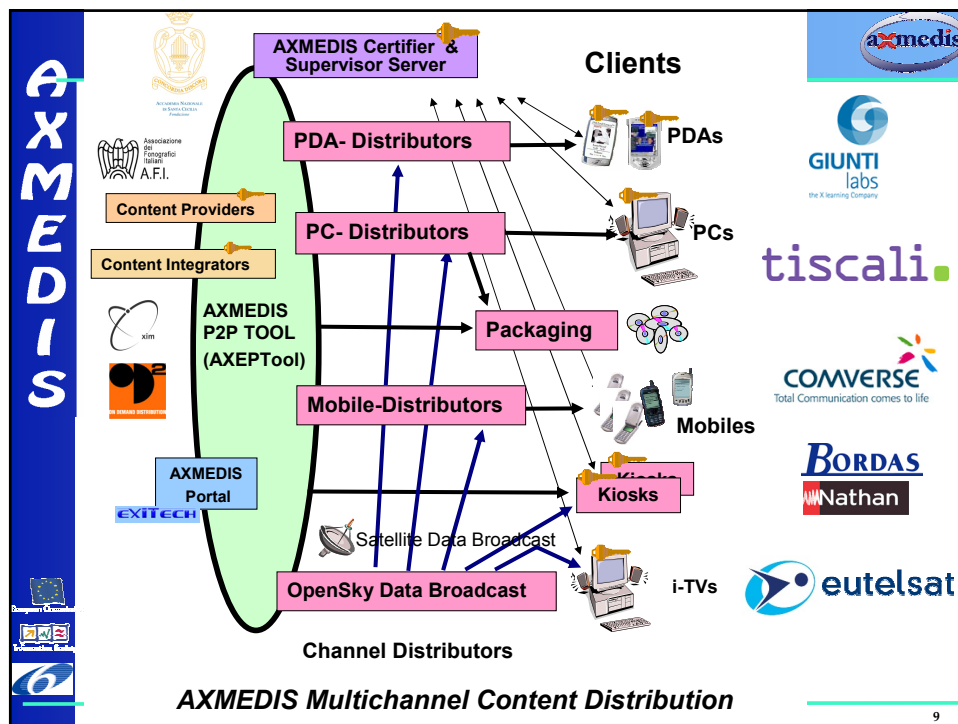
AXMEDIS

ACCADEMIA NAZIONALE DI SANTA CECILIA Fondazione

AXMEDIS Certifier & Supervisor Server

Clients

axmedis

Associazione dei Fonografici Italiani A.F.I.

PDA- Distributors

PDAs

GIUNTI labs the X learning Company

Content Providers

Content Integrators

PC- Distributors

PCs

tiscali.

AXMEDIS P2P TOOL (AXEPTool)

xim

Packaging

COMVERSE Total Communication comes to life

ON DEMAND DISTRIBUTION

Mobile-Distributors

Mobiles

AXMEDIS Portal

EXITECH

Kiosks

Kiosks

BORDAS

Nathan

Satellite Data Broadcast

OpenSky Data Broadcast

i-TVs

eutelsat

Channel Distributors

AXMEDIS Multichannel Content Distribution

9